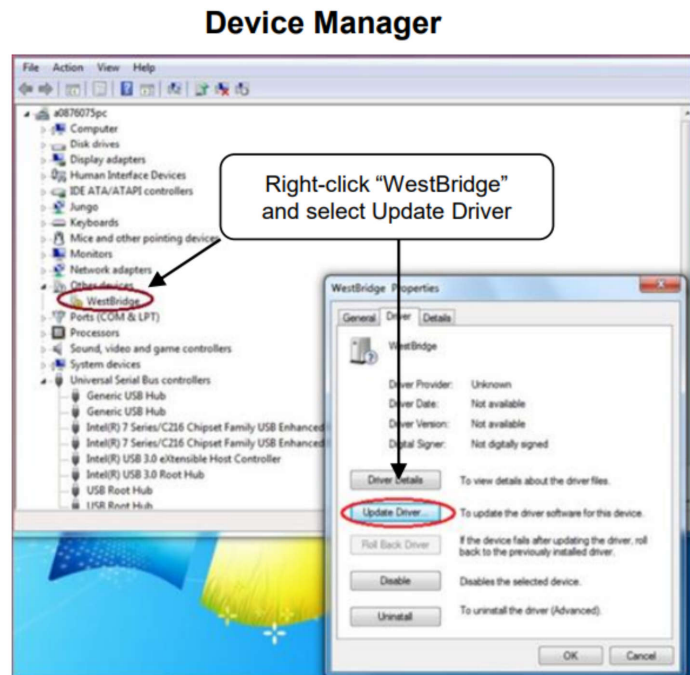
Device Manager

File Action View Help

a0876075pc
Computer
Disk drives
Display adapters
Human Interface Devices
IDE ATA/ATAPI controllers
Jungo
Keyboards
Mice and other pointing devices
Monitors
Network adapters
Other devices
WestBridge
Ports (COM & LPT)
Processors
Sound, video and game controllers
System devices
Universal Serial Bus controllers
Generic USB Hub
Generic USB Hub
Intel(R) 7 Series/C216 Chipset Family USB Enhanced
Intel(R) 7 Series/C216 Chipset Family USB Enhanced
Intel(R) USB 3.0 eXtensible Host Controller
Intel(R) USB 3.0 Root Hub
USB Root Hub
USB Root Hub

Right-click "WestBridge" and select Update Driver

WestBridge Properties

General Driver Details

WestBridge

Driver Provider: Unknown
Driver Date: Not available
Driver Version: Not available
Digital Signer: Not digitally signed

Driver Details To view details about the driver files.

Update Driver... To update the driver software for this device.

Roll Back Driver If the device fails after updating the driver, roll back to the previously installed driver.

Disable Disables the selected device.

Uninstall To uninstall the driver (Advanced).

OK Cancel